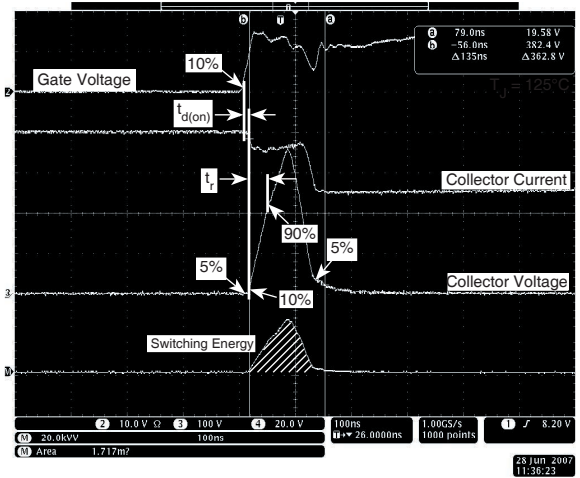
b T a

a 79.0ns 19.58 V
b -56.0ns 382.4 V
Δ135ns Δ362.8 V

$T_J = 125°C$

10%

Gate Voltage

2

$t_{d(on)}$

$t_r$

Collector Current

90%

5%

5%

Collector Voltage

3

10%

Switching Energy

M

2 10.0 V Ω 3 100 V 4 20.0 V
M 20.0kVV 100ns
M Area 1.717m?

100ns
26.0000ns

1.00GS/s
1000 points

1 ∫ 8.20 V

28 Jun 2007
11:36:23